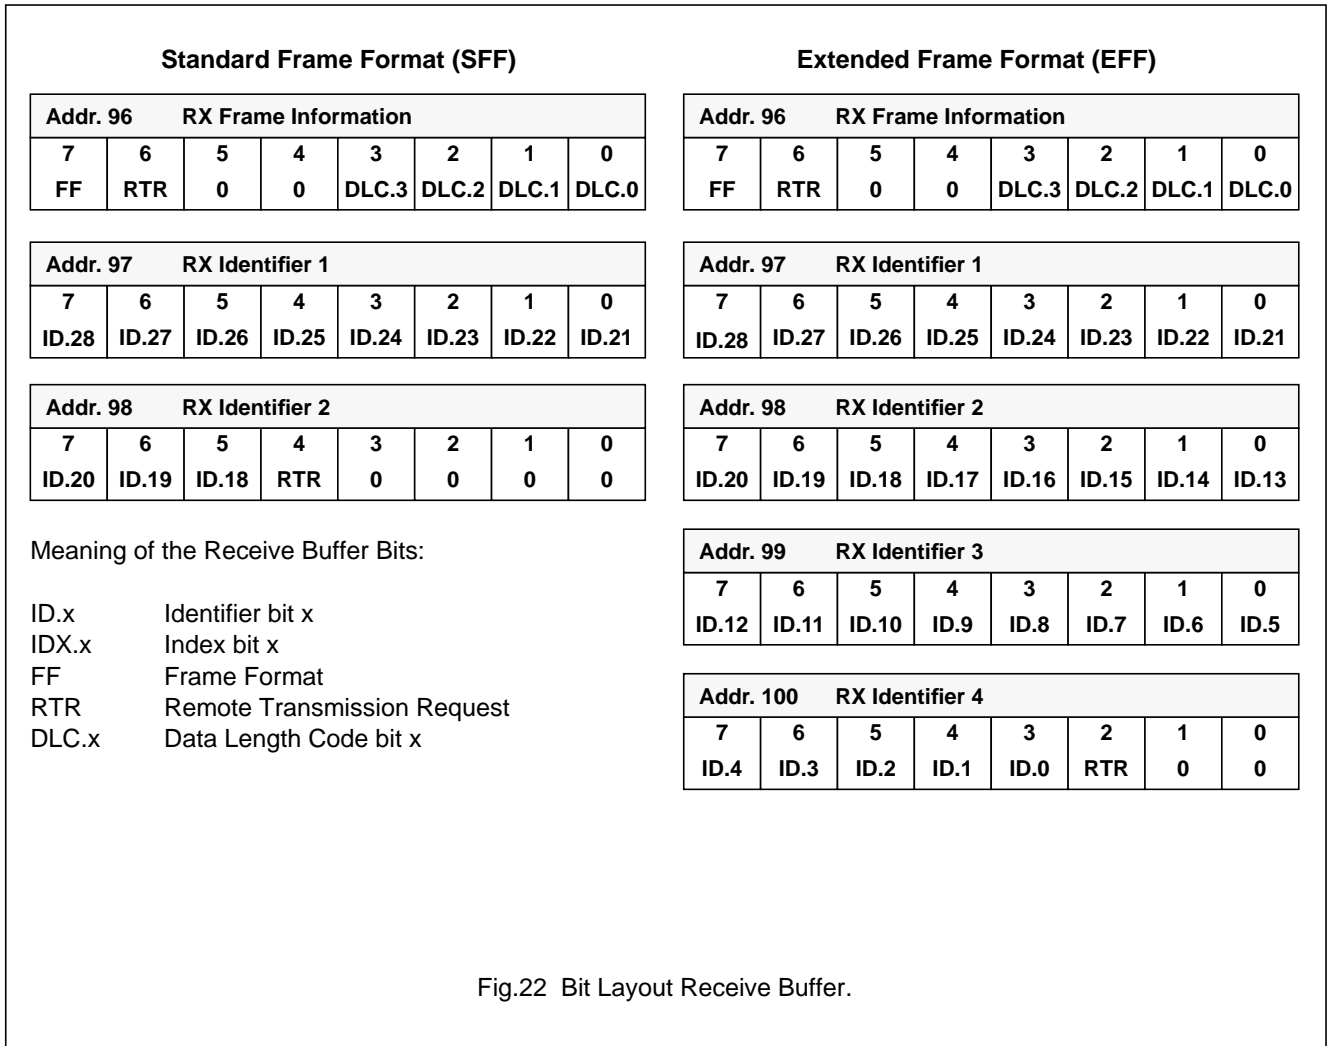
Standard Frame Format (SFF)

| Addr. 96 | RX Frame Information | | | | | | |
|---|---|---|---|---|---|---|---|
| 7 | 6 | 5 | 4 | 3 | 2 | 1 | 0 |
| FF | RTR | 0 | 0 | DLC.3 | DLC.2 | DLC.1 | DLC.0 |

| Addr. 97 | RX Identifier 1 | | | | | | |
|---|---|---|---|---|---|---|---|
| 7 | 6 | 5 | 4 | 3 | 2 | 1 | 0 |
| ID.28 | ID.27 | ID.26 | ID.25 | ID.24 | ID.23 | ID.22 | ID.21 |

| Addr. 98 | RX Identifier 2 | | | | | | |
|---|---|---|---|---|---|---|---|
| 7 | 6 | 5 | 4 | 3 | 2 | 1 | 0 |
| ID.20 | ID.19 | ID.18 | RTR | 0 | 0 | 0 | 0 |

Meaning of the Receive Buffer Bits:

ID.x Identifier bit x
IDX.x Index bit x
FF Frame Format
RTR Remote Transmission Request
DLC.x Data Length Code bit x

Extended Frame Format (EFF)

| Addr. 96 | RX Frame Information | | | | | | |
|---|---|---|---|---|---|---|---|
| 7 | 6 | 5 | 4 | 3 | 2 | 1 | 0 |
| FF | RTR | 0 | 0 | DLC.3 | DLC.2 | DLC.1 | DLC.0 |

| Addr. 97 | RX Identifier 1 | | | | | | |
|---|---|---|---|---|---|---|---|
| 7 | 6 | 5 | 4 | 3 | 2 | 1 | 0 |
| ID.28 | ID.27 | ID.26 | ID.25 | ID.24 | ID.23 | ID.22 | ID.21 |

| Addr. 98 | RX Identifier 2 | | | | | | |
|---|---|---|---|---|---|---|---|
| 7 | 6 | 5 | 4 | 3 | 2 | 1 | 0 |
| ID.20 | ID.19 | ID.18 | ID.17 | ID.16 | ID.15 | ID.14 | ID.13 |

| Addr. 99 | RX Identifier 3 | | | | | | |
|---|---|---|---|---|---|---|---|
| 7 | 6 | 5 | 4 | 3 | 2 | 1 | 0 |
| ID.12 | ID.11 | ID.10 | ID.9 | ID.8 | ID.7 | ID.6 | ID.5 |

| Addr. 100 | RX Identifier 4 | | | | | | |
|---|---|---|---|---|---|---|---|
| 7 | 6 | 5 | 4 | 3 | 2 | 1 | 0 |
| ID.4 | ID.3 | ID.2 | ID.1 | ID.0 | RTR | 0 | 0 |

Fig.22 Bit Layout Receive Buffer.